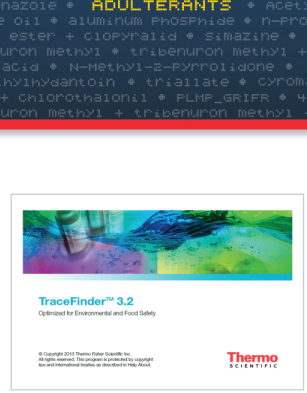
nazole * ADULTERANTS * Acet
e oil * aluminum phosphide * n-pro
ester * clopyralid * simazine *
uron methyl * tribenuron methyl *
acid * N-Methyl-2-Pyrrolidone *
hylhydantoin * triallate * cyrom
* chlorothalonil * FLMP_GRIFR * 4
uron methyl * tribenuron methyl *

TraceFinder™ 3.2
Optimized for Environmental and Food Safety

© Copyright 2013 Thermo Fisher Scientific Inc.
All rights reserved. This program is protected by copyright law and international treaties as described in Help About.

Thermo
SCIENTIFIC